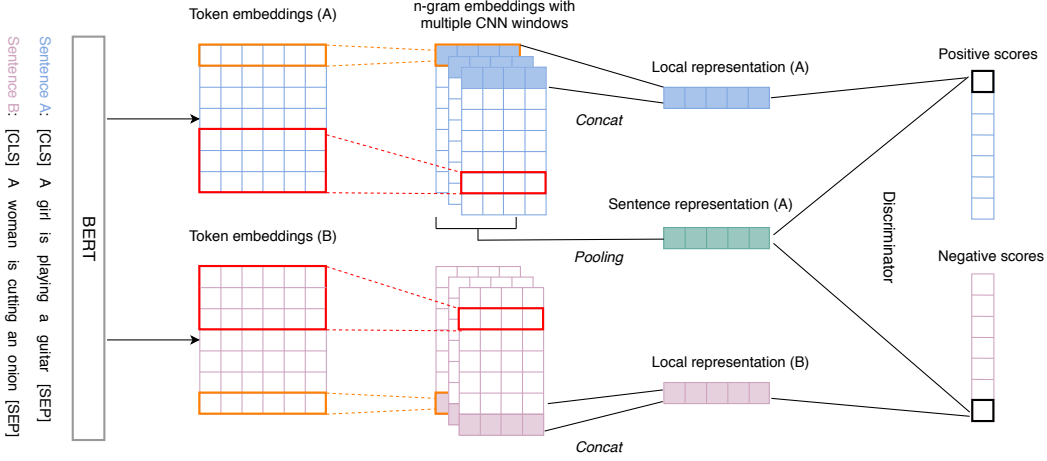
Sentence A: [CLS] A girl is playing a guitar [SEP]
Sentence B: [CLS] A woman is cutting an onion [SEP]

BERT

Token embeddings (A)

n-gram embeddings with multiple CNN windows

Local representation (A)

Concat

Positive scores

Sentence representation (A)

Pooling

Discriminator

Token embeddings (B)

Negative scores

Local representation (B)

Concat